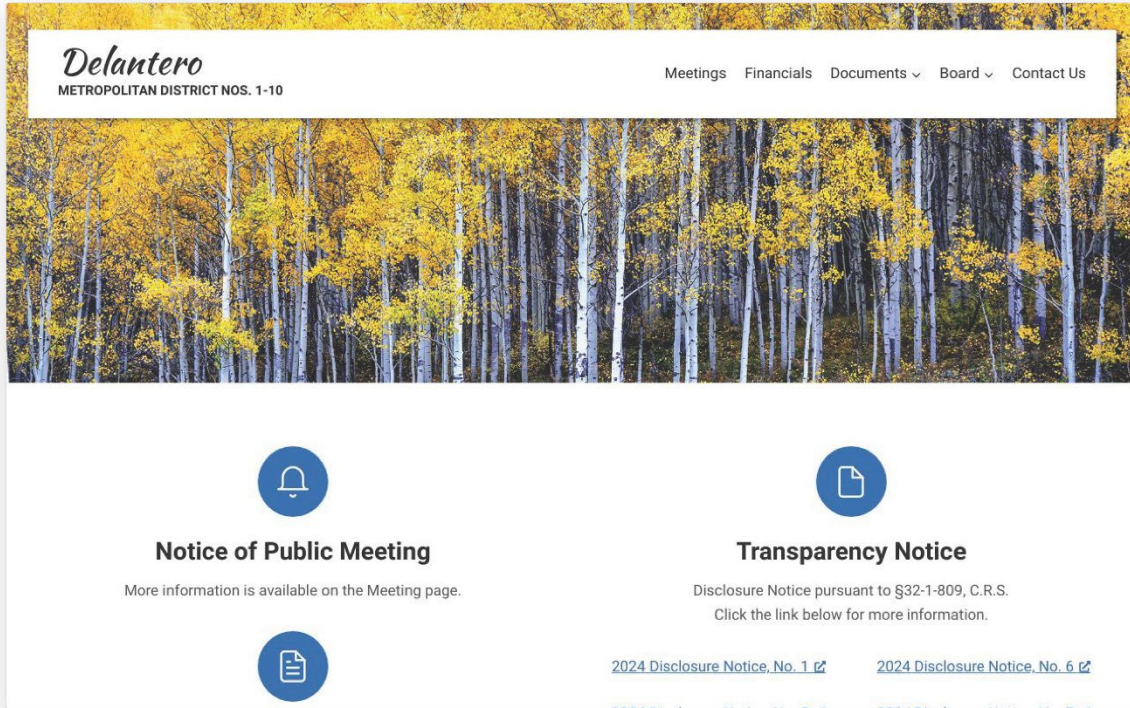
Delantero
METROPOLITAN DISTRICT NOS. 1-10

Meetings Financials Documents Board Contact Us

Notice of Public Meeting

More information is available on the Meeting page.

Transparency Notice

Disclosure Notice pursuant to §32-1-809, C.R.S.
Click the link below for more information.

2024 Disclosure Notice, No. 1 2024 Disclosure Notice, No. 6

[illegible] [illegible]